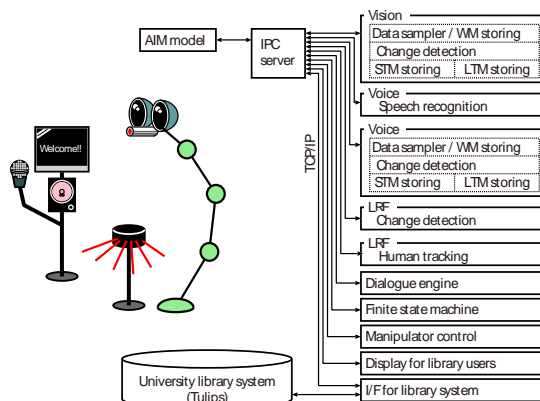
AIM model

IPC server

TCP/IP

Welcome!!

Vision
Data sampler / WM storing
Change detection
STM storing
LTM storing

Voice
Speech recognition

Voice
Data sampler / WM storing
Change detection
STM storing
LTM storing

LRF
Change detection

LRF
Human tracking

Dialogue engine

Finite state machine

Manipulator control

Display for library users

I/F for library system

University library system (Tulips)